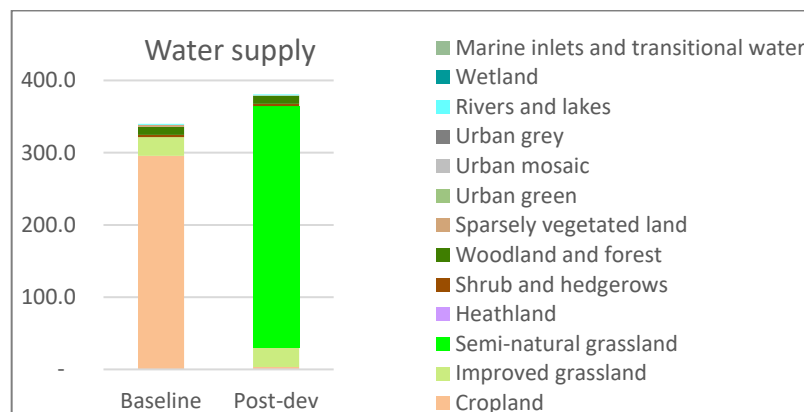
Water supply

400.0
300.0
200.0
100.0
-

Baseline
Post-dev

Marine inlets and transitional water
Wetland
Rivers and lakes
Urban grey
Urban mosaic
Urban green
Sparsely vegetated land
Woodland and forest
Shrub and hedgerows
Heathland
Semi-natural grassland
Improved grassland
Cropland